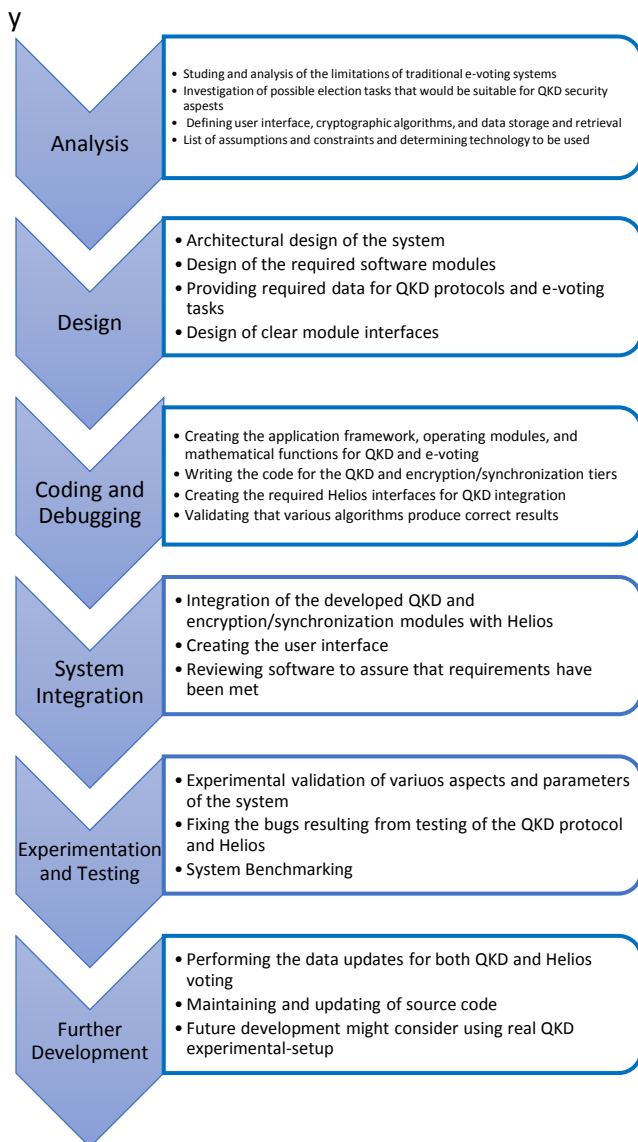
y

Analysis

• Studing and analysis of the limitations of traditional e-voting systems
• Investigation of possible election tasks that would be suitable for QKD security aspests
• Defining user interface, cryptographic algorithms, and data storage and retrieval
• List of assumptions and constraints and determining technology to be used

Design

• Architectural design of the system
• Design of the required software modules
• Providing required data for QKD protocols and e-voting tasks
• Design of clear module interfaces

Coding and Debugging

• Creating the application framework, operating modules, and mathematical functions for QKD and e-voting
• Writing the code for the QKD and encryption/synchronization tiers
• Creating the required Helios interfaces for QKD integration
• Validating that various algorithms produce correct results

System Integration

• Integration of the developed QKD and encryption/synchronization modules with Helios
• Creating the user interface
• Reviewing software to assure that requirements have been met

Experimentation and Testing

• Experimental validation of variuos aspects and parameters of the system
• Fixing the bugs resulting from testing of the QKD protocol and Helios
• System Benchmarking

Further Development

• Performing the data updates for both QKD and Helios voting
• Maintaining and updating of source code
• Future development might consider using real QKD experimental-setup